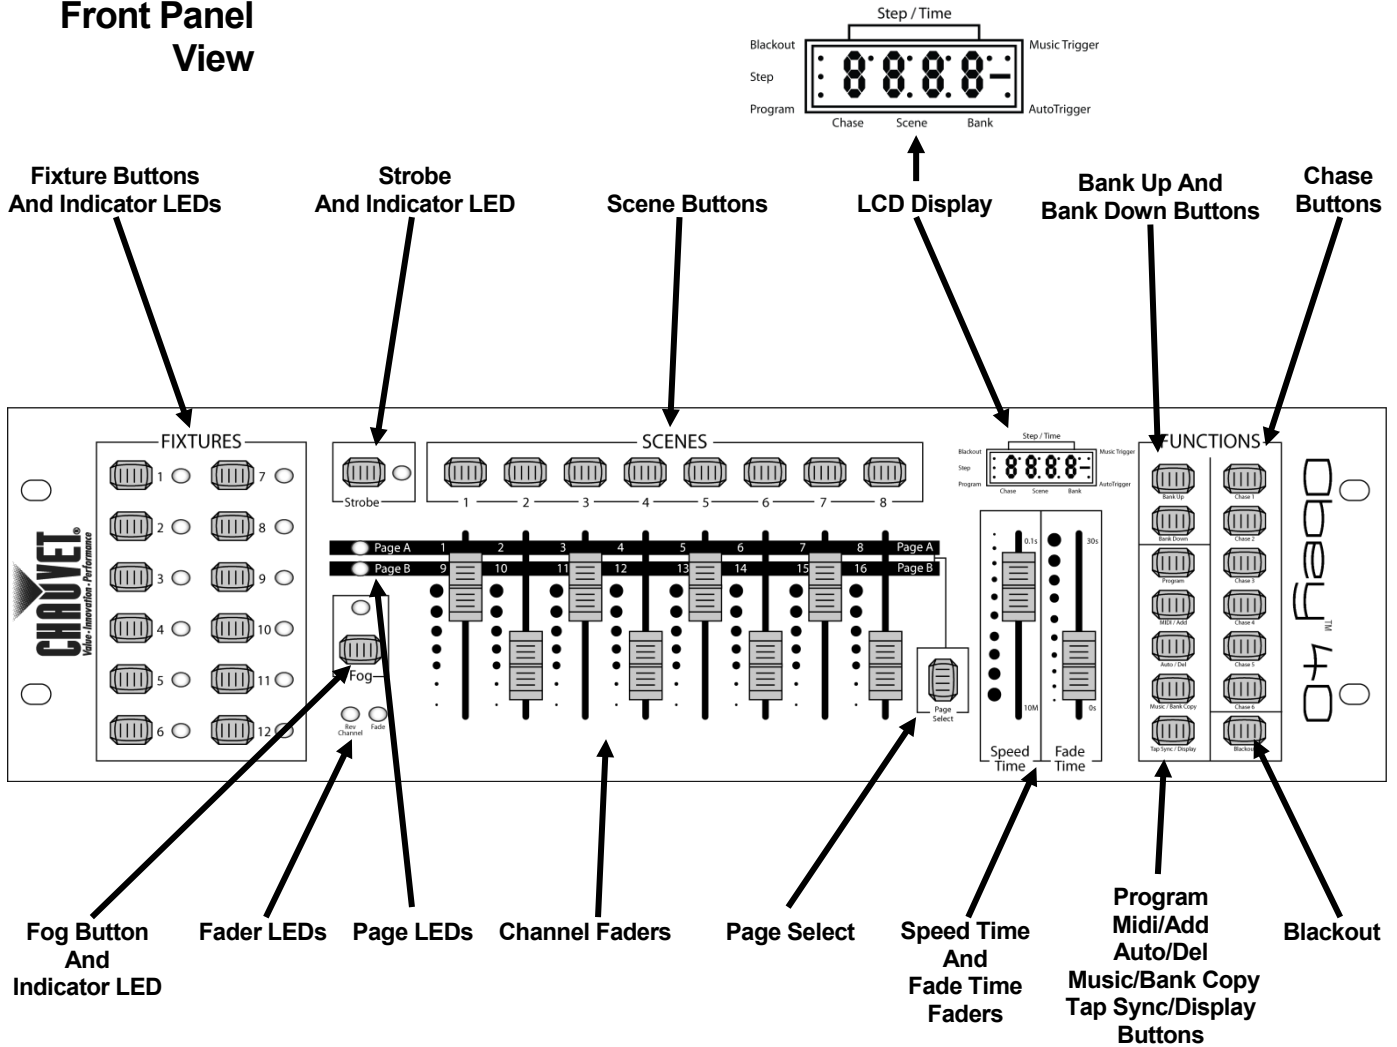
Front Panel View

Step / Time
Blackout
Step
Program
8.8.8.8-
Music Trigger
AutoTrigger
Chase
Scene
Bank

Fixture Buttons And Indicator LEDs

Strobe And Indicator LED

Scene Buttons

LCD Display

Bank Up And Bank Down Buttons

Chase Buttons

FIXTURES
1
2
3
4
5
6
7
8
9
10
11
12

CHAUVET Value · Innovation · Performance

Strobe

SCENES
1
2
3
4
5
6
7
8

Page A
Page B
1 2 3 4 5 6 7 8 Page A
9 10 11 12 13 14 15 16 Page B

Fog
Rev Channel
Fade

Page Select

Step / Time
Blackout
Step
Program
8.8.8.8-
Music Trigger
AutoTrigger
Chase
Scene
Bank

0.1s
10M
Speed Time
30s
0s
Fade Time

FUNCTIONS
Bank Up
Bank Down
Program
MIDI / Add
Auto / Del
Music / Bank Copy
Tap Sync / Display
Chase 1
Chase 2
Chase 3
Chase 4
Chase 5
Chase 6
Blackout

obey™ 40

Fog Button And Indicator LED

Fader LEDs

Page LEDs

Channel Faders

Page Select

Speed Time And Fade Time Faders

Program Midi/Add Auto/Del Music/Bank Copy Tap Sync/Display Buttons

Blackout